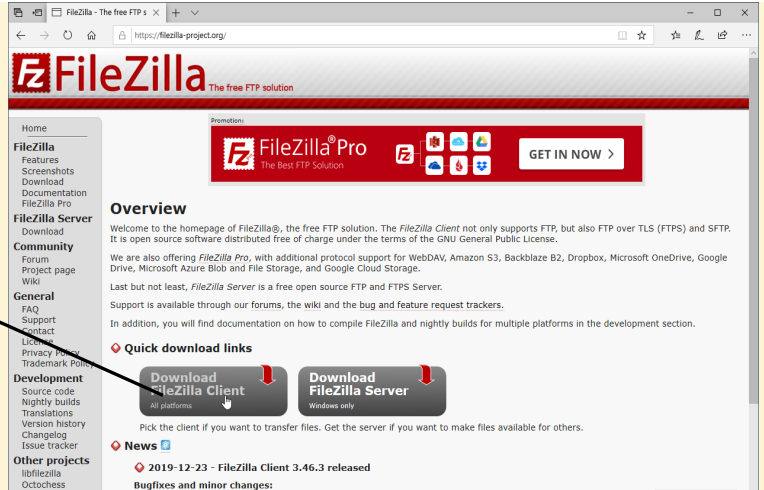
FileZilla - The free FTP s ×

https://filezilla-project.org/

FileZilla The free FTP solution

Home
FileZilla
Features
Screenshots
Download
Documentation
FileZilla Pro
FileZilla Server
Download
Community
Forum
Project page
Wiki
General
FAQ
Support
Contact
License
Privacy Policy
Trademark Policy
Development
Source code
Nightly builds
Translations
Version history
Changelog
Issue tracker
Other projects
libfilezilla
Octochess

Promotion:
FileZilla® Pro
The Best FTP Solution
GET IN NOW >

Overview

Welcome to the homepage of FileZilla®, the free FTP solution. The FileZilla Client not only supports FTP, but also FTP over TLS (FTPS) and SFTP. It is open source software distributed free of charge under the terms of the GNU General Public License.

We are also offering FileZilla Pro, with additional protocol support for WebDAV, Amazon S3, Backblaze B2, Dropbox, Microsoft OneDrive, Google Drive, Microsoft Azure Blob and File Storage, and Google Cloud Storage.

Last but not least, FileZilla Server is a free open source FTP and FTPS Server.

Support is available through our forums, the wiki and the bug and feature request trackers.

In addition, you will find documentation on how to compile FileZilla and nightly builds for multiple platforms in the development section.

Quick download links

Download FileZilla Client
All platforms

Download FileZilla Server
Windows only

Pick the client if you want to transfer files. Get the server if you want to make files available for others.

News

2019-12-23 - FileZilla Client 3.46.3 released

Bugfixes and minor changes: